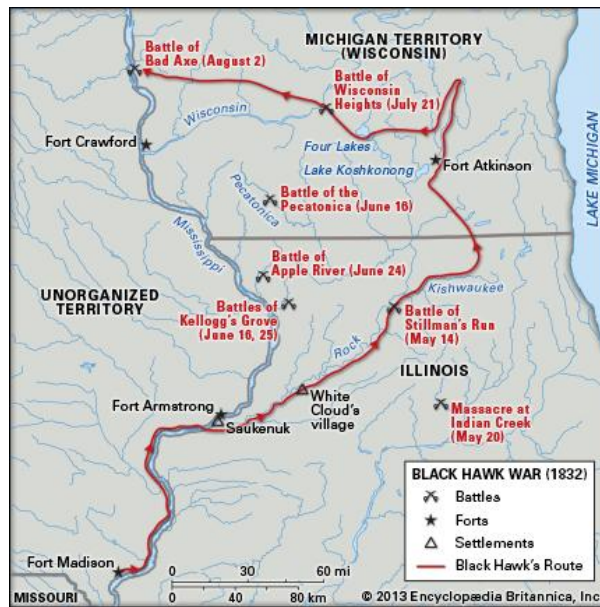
MICHIGAN TERRITORY (WISCONSIN)

Battle of Bad Axe (August 2)

Battle of Wisconsin Heights (July 21)

Wisconsin

Fort Crawford

Four Lakes

Lake Koshkonong

Fort Atkinson

LAKE MICHIGAN

Pecatonica

Battle of the Pecatonica (June 16)

Mississippi

Battle of Apple River (June 24)

UNORGANIZED TERRITORY

Battles of Kellogg's Grove (June 16, 25)

Kishwaukee

Battle of Stillman's Run (May 14)

Rock

ILLINOIS

White Cloud's village

Fort Armstrong

Saukenuk

Massacre at Indian Creek (May 20)

BLACK HAWK WAR (1832)

Battles

Forts

Settlements

Black Hawk's Route

Fort Madison

MISSOURI

0 30 60 mi

0 40 80 km

© 2013 Encyclopædia Britannica, Inc